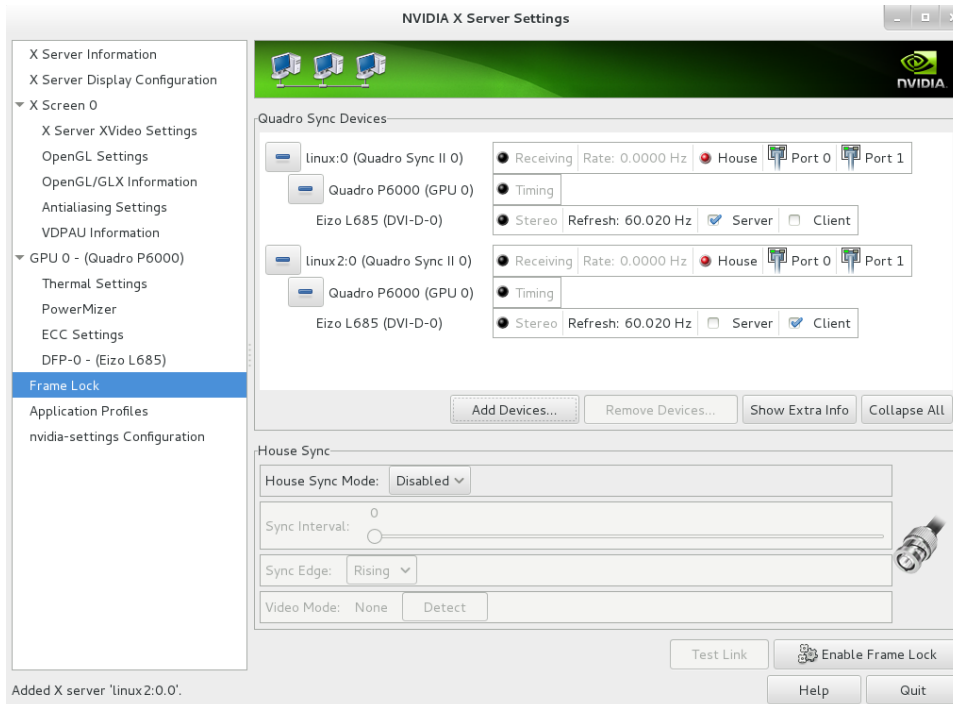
NVIDIA X Server Settings

X Server Information
X Server Display Configuration
X Screen 0
X Server XVideo Settings
OpenGL Settings
OpenGL/GLX Information
Antialiasing Settings
VDPAU Information
GPU 0 - (Quadro P6000)
Thermal Settings
PowerMizer
ECC Settings
DFP-0 - (Eizo L685)
Frame Lock
Application Profiles
nvidia-settings Configuration

NVIDIA

Quadro Sync Devices

linux:0 (Quadro Sync II 0) | Receiving | Rate: 0.0000 Hz | House | Port 0 | Port 1
Quadro P6000 (GPU 0) | Timing
Eizo L685 (DVI-D-0) | Stereo | Refresh: 60.020 Hz | Server | Client

linux2:0 (Quadro Sync II 0) | Receiving | Rate: 0.0000 Hz | House | Port 0 | Port 1
Quadro P6000 (GPU 0) | Timing
Eizo L685 (DVI-D-0) | Stereo | Refresh: 60.020 Hz | Server | Client

Add Devices... | Remove Devices... | Show Extra Info | Collapse All

House Sync
House Sync Mode: Disabled
Sync Interval: 0
Sync Edge: Rising
Video Mode: None | Detect

Test Link | Enable Frame Lock

Added X server 'linux2:0.0'.

Help | Quit